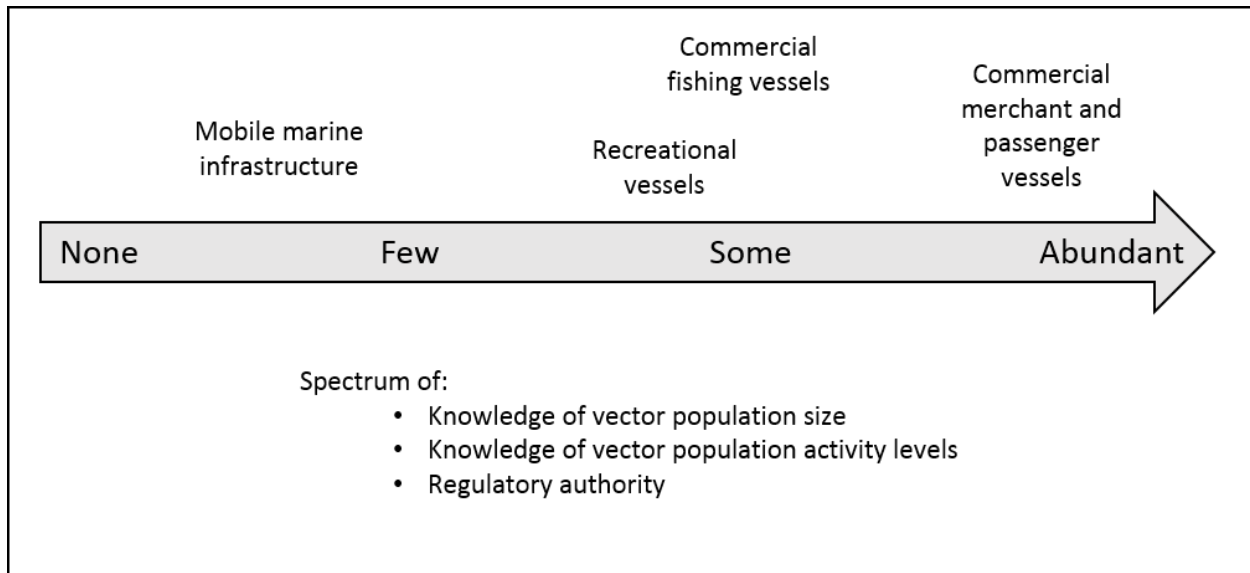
Mobile marine infrastructure

Recreational vessels

Commercial fishing vessels

Commercial merchant and passenger vessels

None

Few

Some

Abundant

Spectrum of:
• Knowledge of vector population size
• Knowledge of vector population activity levels
• Regulatory authority